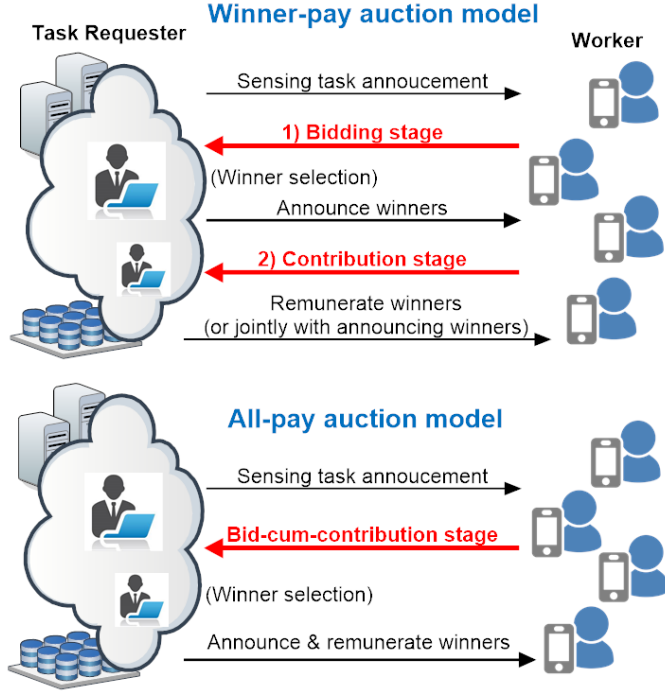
Winner-pay auction model

Task Requester

Worker

Sensing task annoucement

1) Bidding stage

(Winner selection)

Announce winners

2) Contribution stage

Remunerate winners (or jointly with announcing winners)

All-pay auction model

Sensing task annoucement

Bid-cum-contribution stage

(Winner selection)

Announce & remunerate winners